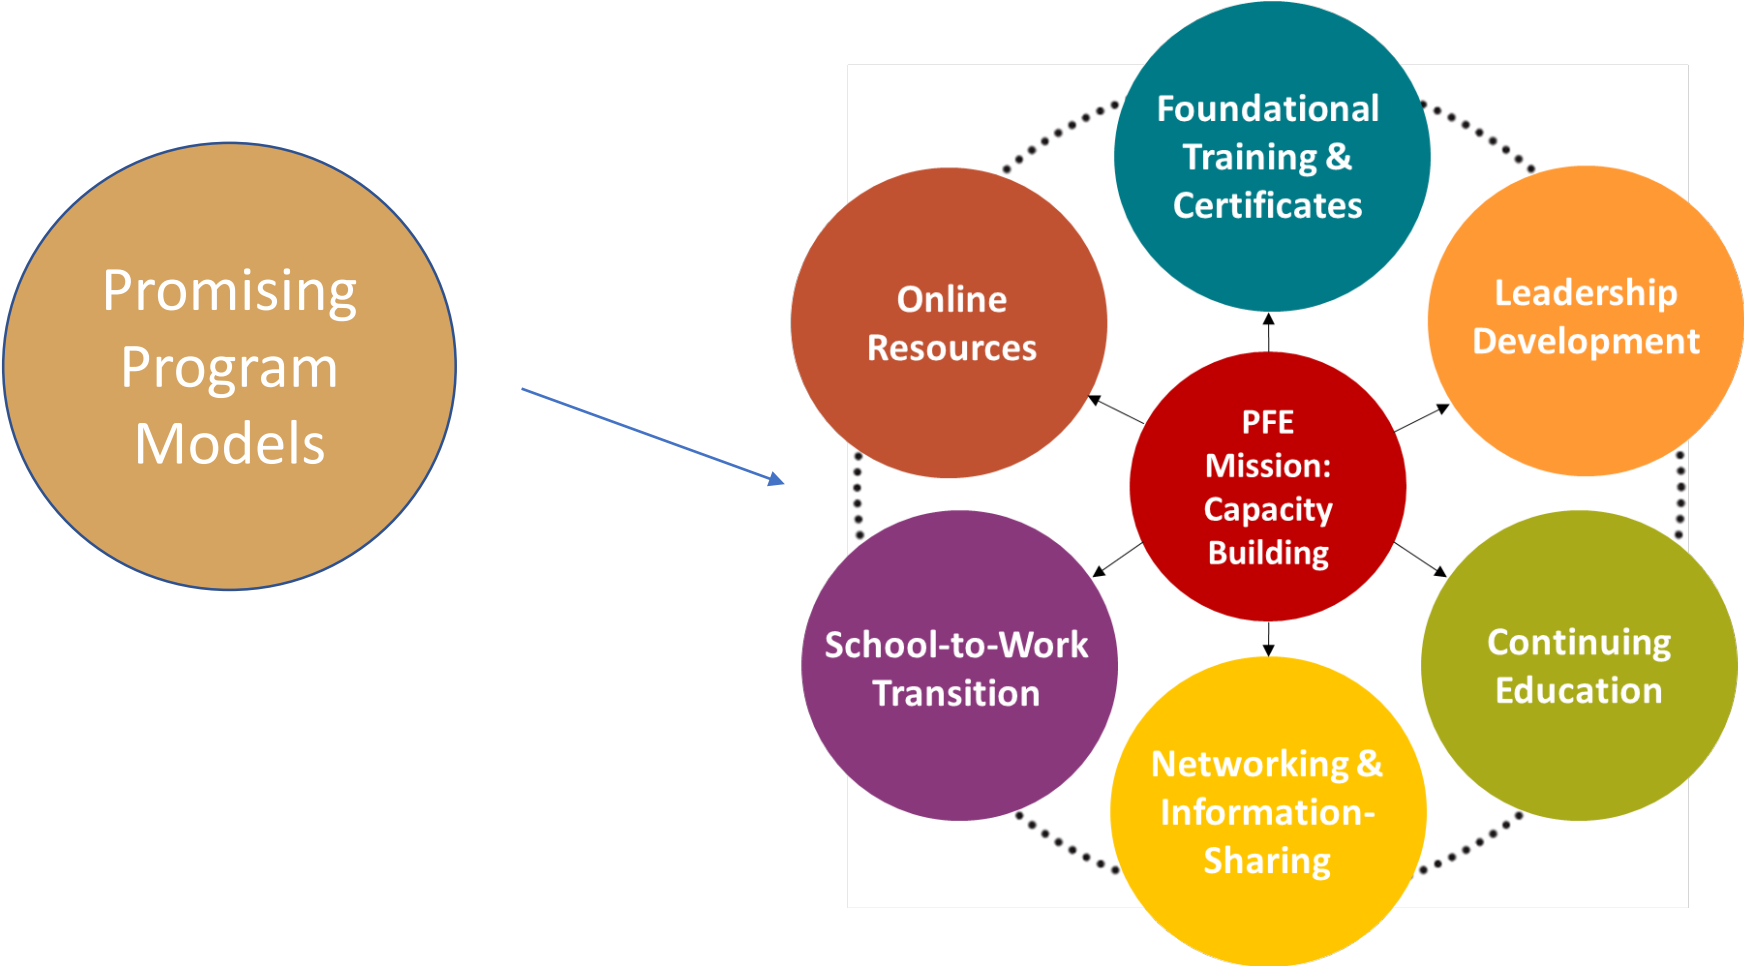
Promising Program Models

Foundational Training & Certificates

Online Resources

Leadership Development

PFE Mission: Capacity Building

School-to-Work Transition

Continuing Education

Networking & Information-Sharing